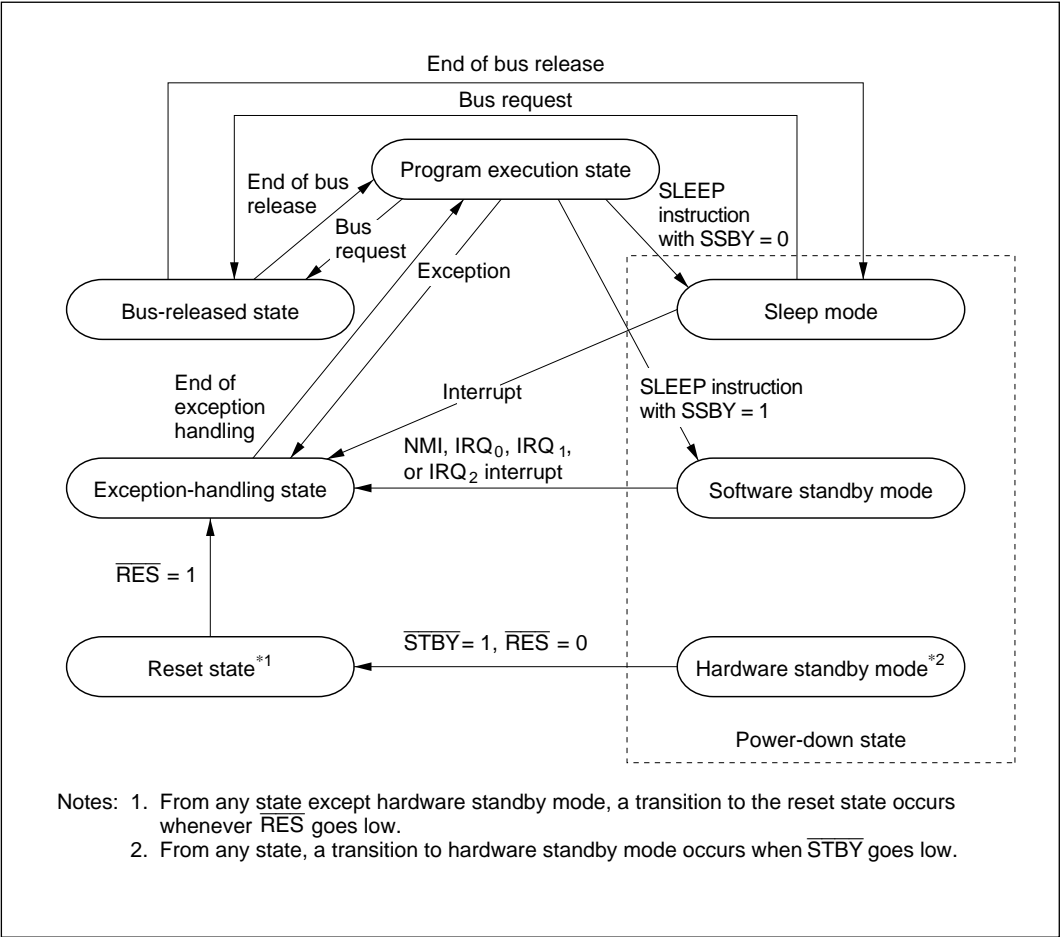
End of bus release

Bus request

Program execution state

End of bus release

Bus request

SLEEP instruction with SSBY = 0

Exception

Bus-released state

Sleep mode

End of exception handling

Interrupt

SLEEP instruction with SSBY = 1

NMI, $IRQ_0$, $IRQ_1$, or $IRQ_2$ interrupt

Exception-handling state

Software standby mode

$\overline{RES}$ = 1

$\overline{STBY}$ = 1, $\overline{RES}$ = 0

Reset state$^{*1}$

Hardware standby mode$^{*2}$

Power-down state

Notes: 1. From any state except hardware standby mode, a transition to the reset state occurs whenever $\overline{RES}$ goes low.
2. From any state, a transition to hardware standby mode occurs when $\overline{STBY}$ goes low.